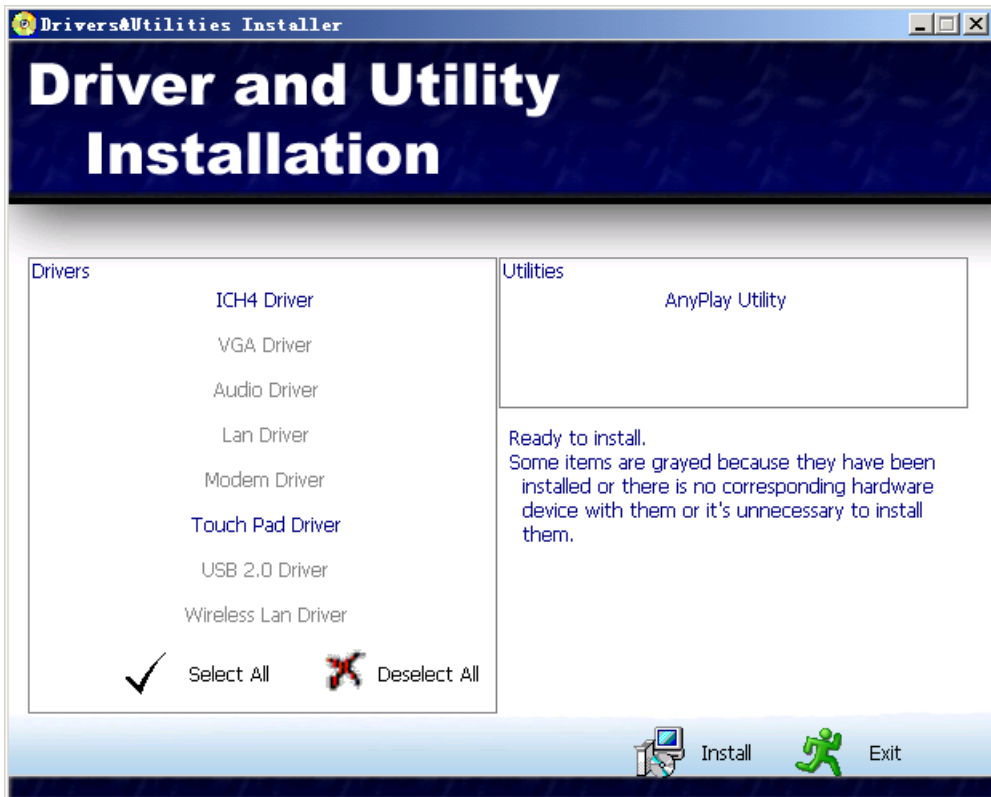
Drivers&Utilities Installer

Driver and Utility Installation

Drivers
ICH4 Driver
VGA Driver
Audio Driver
Lan Driver
Modem Driver
Touch Pad Driver
USB 2.0 Driver
Wireless Lan Driver
Select All
Deselect All

Utilities
AnyPlay Utility

Ready to install.
Some items are grayed because they have been installed or there is no corresponding hardware device with them or it's unnecessary to install them.

Install
Exit